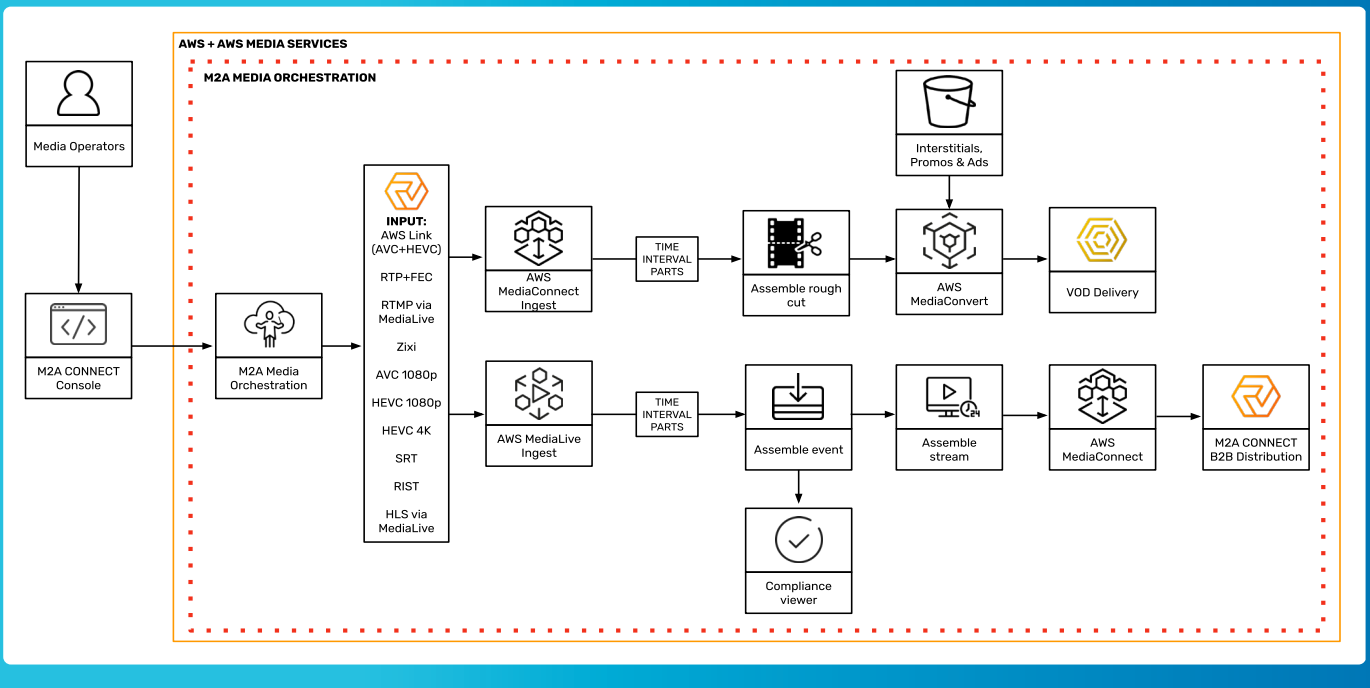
AWS + AWS MEDIA SERVICES

M2A MEDIA ORCHESTRATION

Media Operators

M2A CONNECT Console

M2A Media Orchestration

INPUT:
AWS Link (AVC+HEVC)
RTP+FEC
RTMP via MediaLive
Zixi
AVC 1080p
HEVC 1080p
HEVC 4K
SRT
RIST
HLS via MediaLive

AWS MediaConnect Ingest

TIME INTERVAL PARTS

Assemble rough cut

Interstitials, Promos & Ads

AWS MediaConvert

VOD Delivery

AWS MediaLive Ingest

TIME INTERVAL PARTS

Assemble event

Assemble stream

AWS MediaConnect

M2A CONNECT B2B Distribution

Compliance viewer